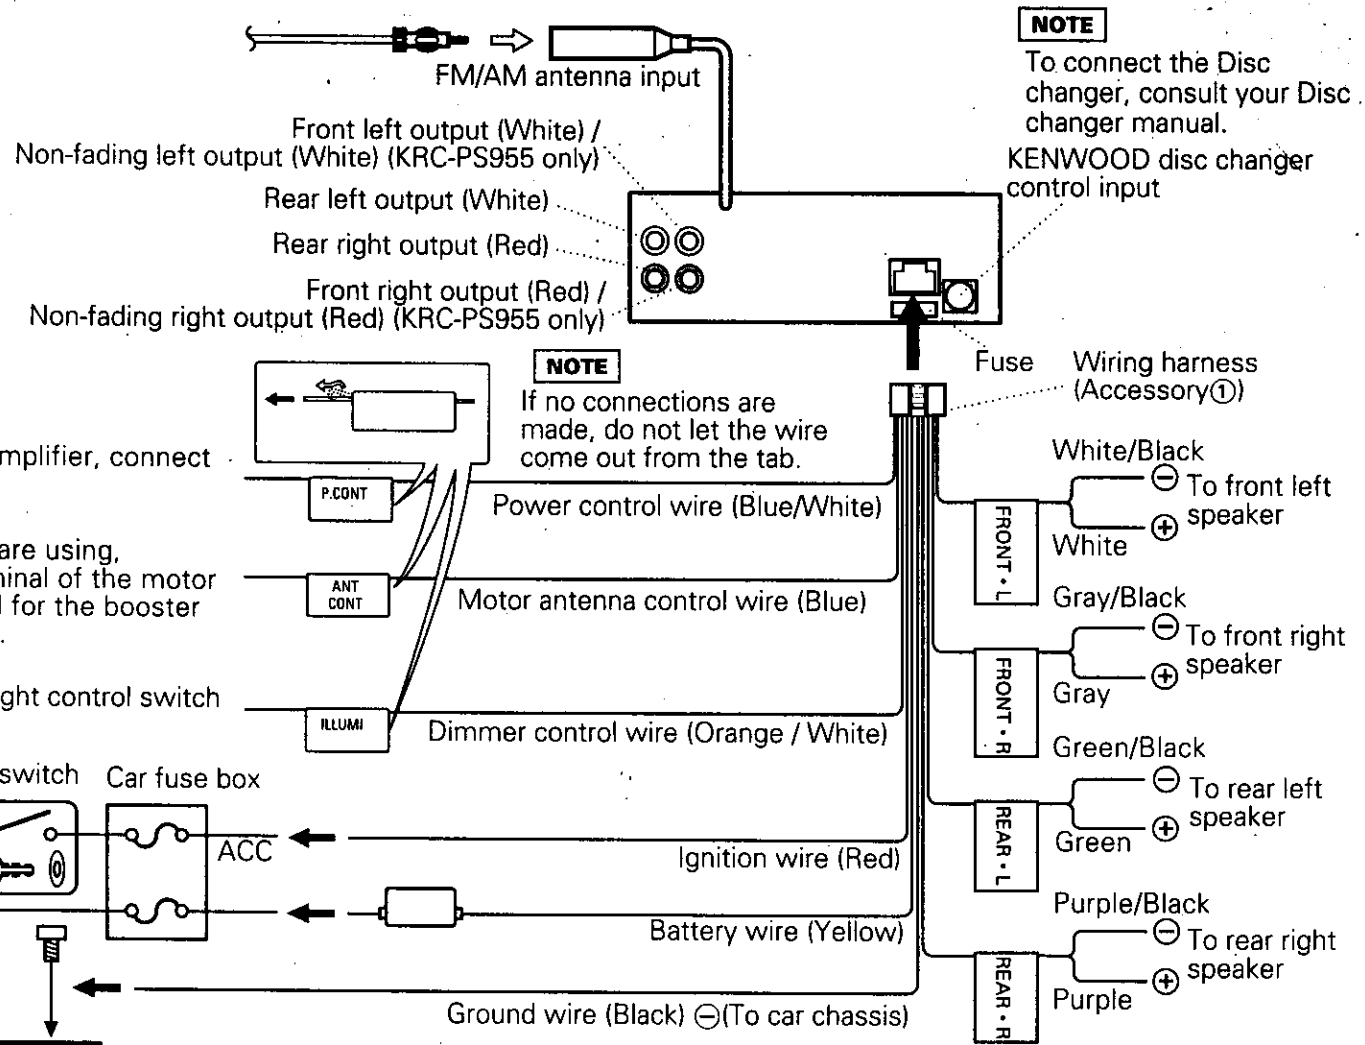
FM/AM antenna input

NOTE
To connect the Disc changer, consult your Disc changer manual.

KENWOOD disc changer control input

Front left output (White) / Non-fading left output (White) (KRC-PS955 only)

Rear left output (White)

Rear right output (Red)

Front right output (Red) / Non-fading right output (Red) (KRC-PS955 only)

Fuse

Wiring harness (Accessory①)

NOTE
If no connections are made, do not let the wire come out from the tab.

mplifier, connect

P.CONT

Power control wire (Blue/White)

are using, ninal of the motor l for the booster

ANT CONT

Motor antenna control wire (Blue)

ght control switch

ILLUMI

Dimmer control wire (Orange / White)

switch

Car fuse box

ACC

Ignition wire (Red)

Battery wire (Yellow)

Ground wire (Black) ⊖(To car chassis)

White/Black
⊖ To front left
⊕ speaker
White

FRONT • L

Gray/Black
⊖ To front right
⊕ speaker
Gray

FRONT • R

Green/Black
⊖ To rear left
⊕ speaker
Green

REAR • L

Purple/Black
⊖ To rear right
⊕ speaker
Purple

REAR • R